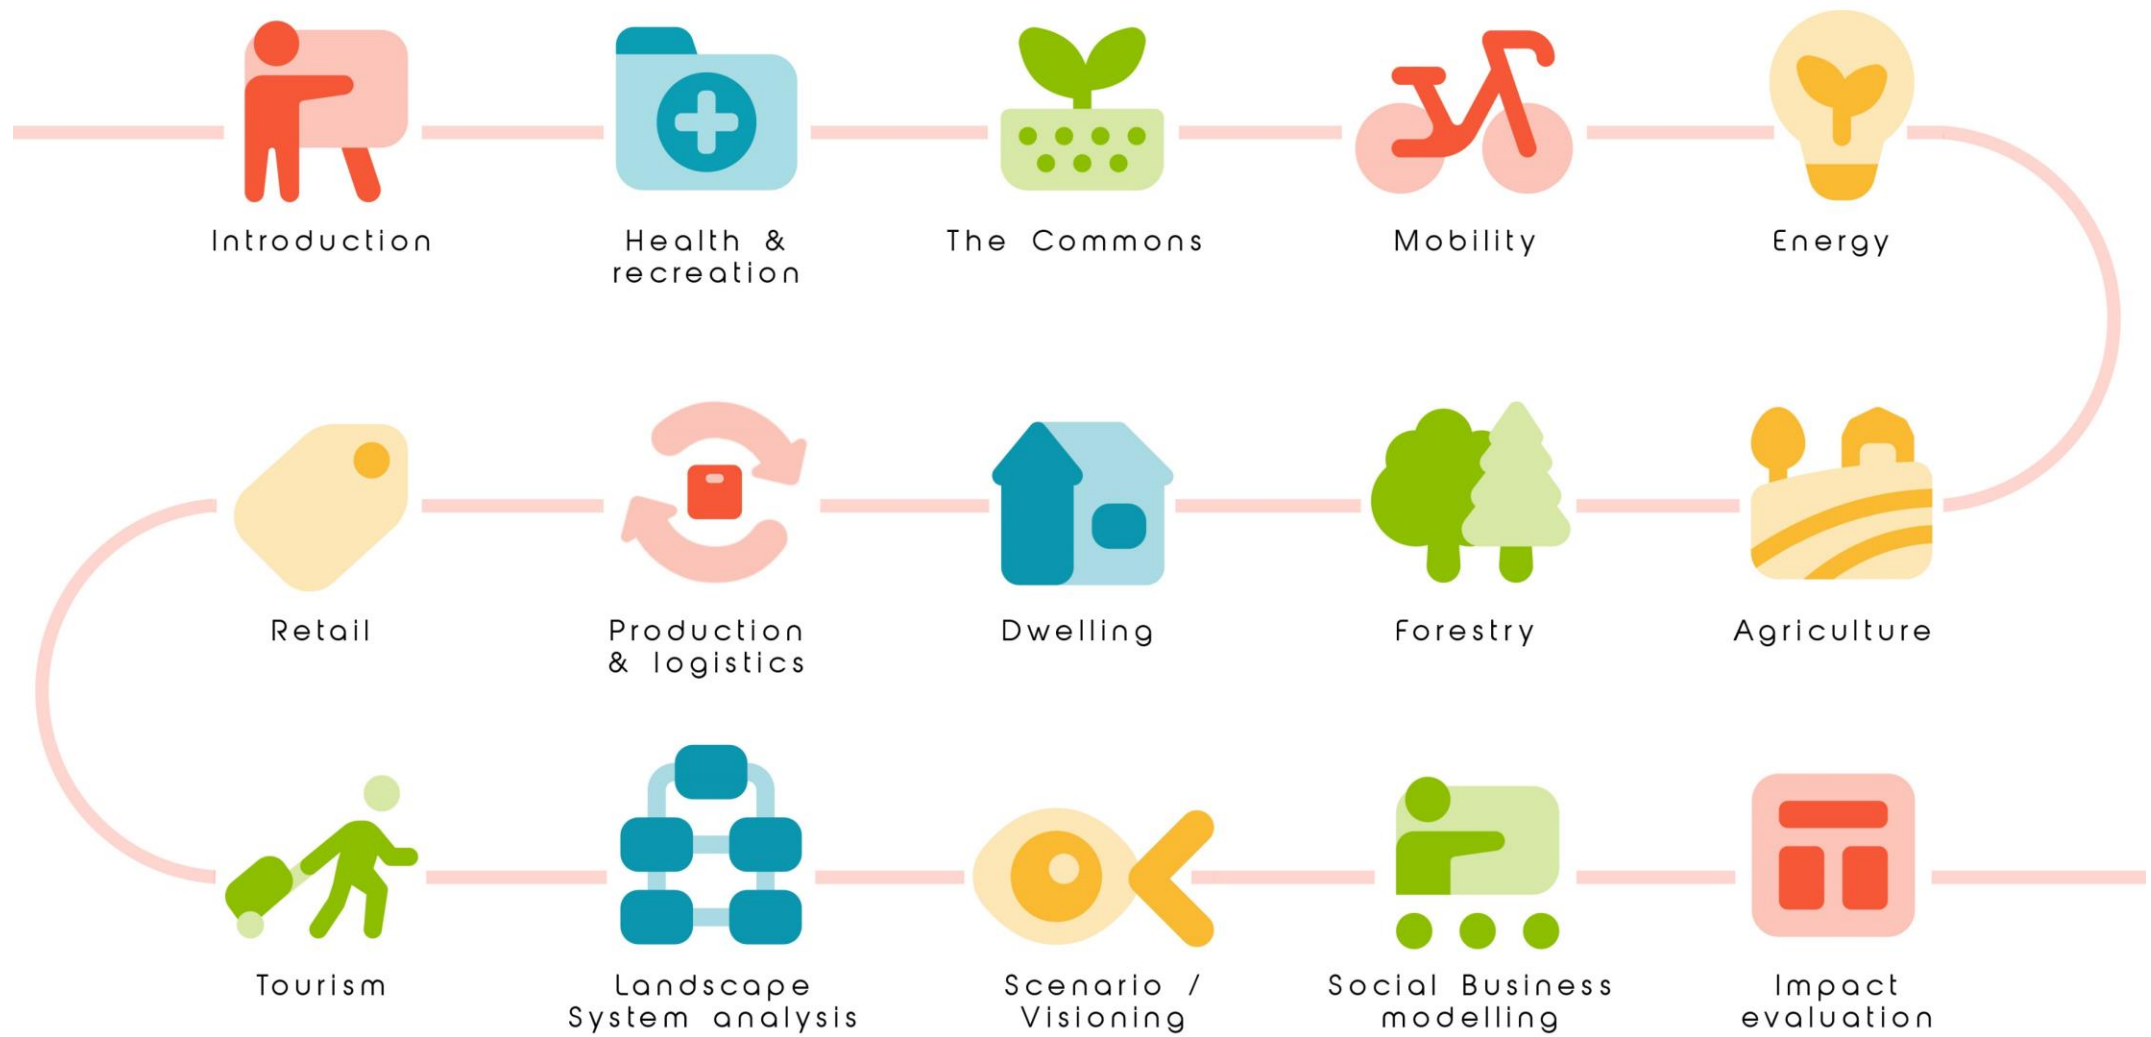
Introduction

Health & recreation

The Commons

Mobility

Energy

Agriculture

Forestry

Dwelling

Production & logistics

Retail

Tourism

Landscape System analysis

Scenario / Visioning

Social Business modelling

Impact evaluation